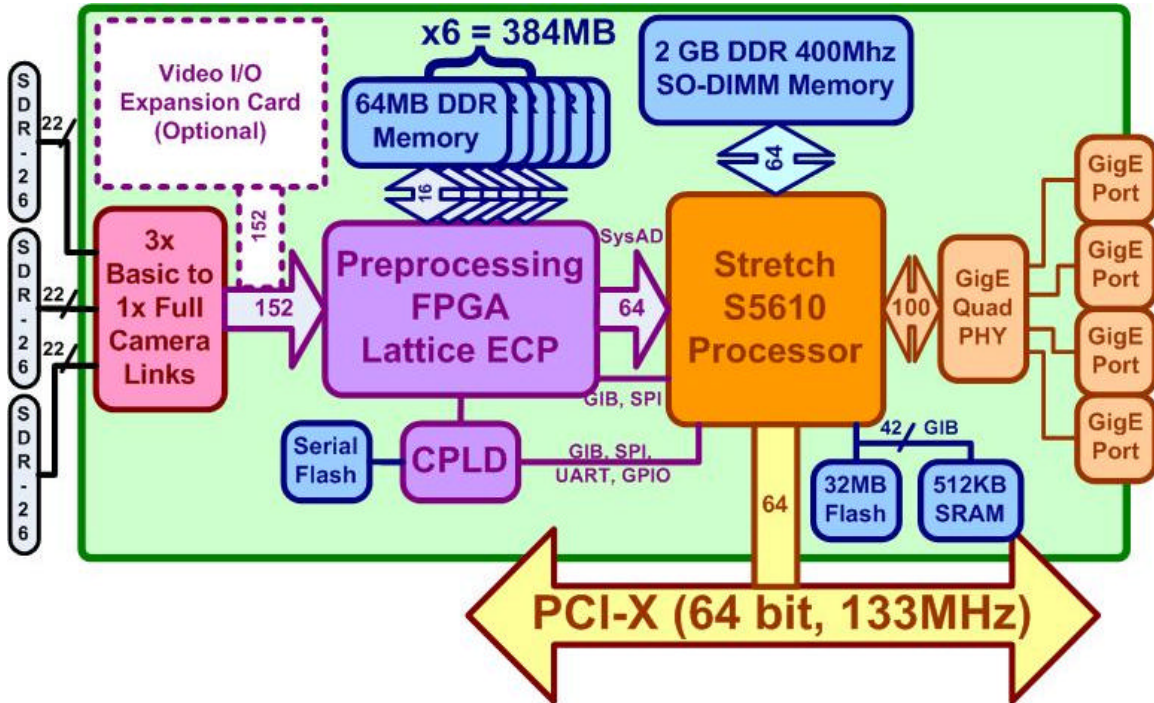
SDR-26

22

SDR-26

22

SDR-26

22

Video I/O Expansion Card (Optional)

152

3x Basic to 1x Full Camera Links

152

x6 = 384MB

64MB DDR Memory

16

Preprocessing FPGA Lattice ECP

SysAD

64

GIB, SPI

2 GB DDR 400Mhz SO-DIMM Memory

64

Stretch S5610 Processor

100

GigE Quad PHY

GigE Port

GigE Port

GigE Port

GigE Port

Serial Flash

CPLD

GIB, SPI, UART, GPIO

64

42 GIB

32MB Flash

512KB SRAM

PCI-X (64 bit, 133MHz)